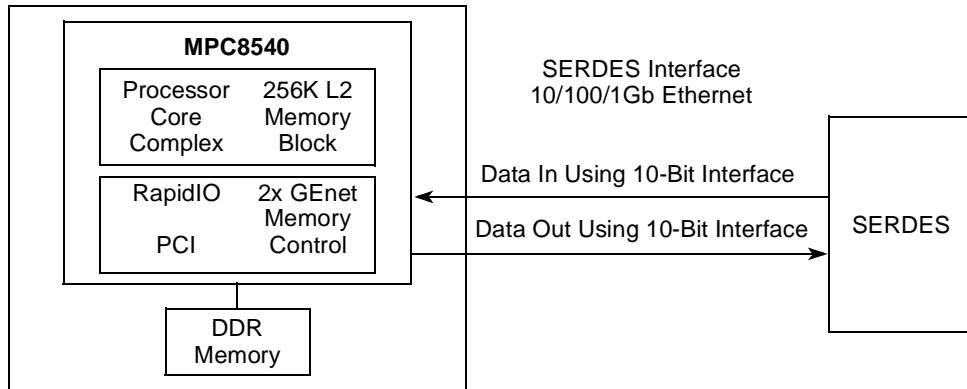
MPC8540

Processor Core Complex

256K L2 Memory Block

RapidIO

PCI

2x GEnet Memory Control

DDR Memory

SERDES Interface
10/100/1Gb Ethernet

Data In Using 10-Bit Interface

Data Out Using 10-Bit Interface

SERDES